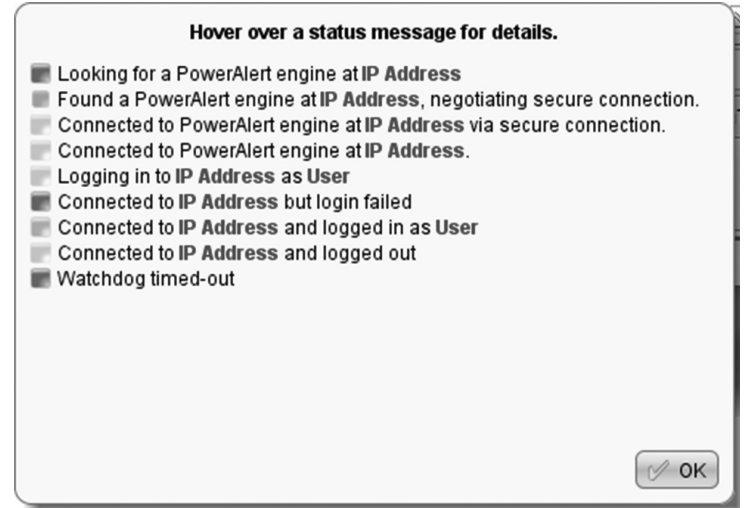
Hover over a status message for details.

Looking for a PowerAlert engine at IP Address
Found a PowerAlert engine at IP Address, negotiating secure connection.
Connected to PowerAlert engine at IP Address via secure connection.
Connected to PowerAlert engine at IP Address.
Logging in to IP Address as User
Connected to IP Address but login failed
Connected to IP Address and logged in as User
Connected to IP Address and logged out
Watchdog timed-out

OK